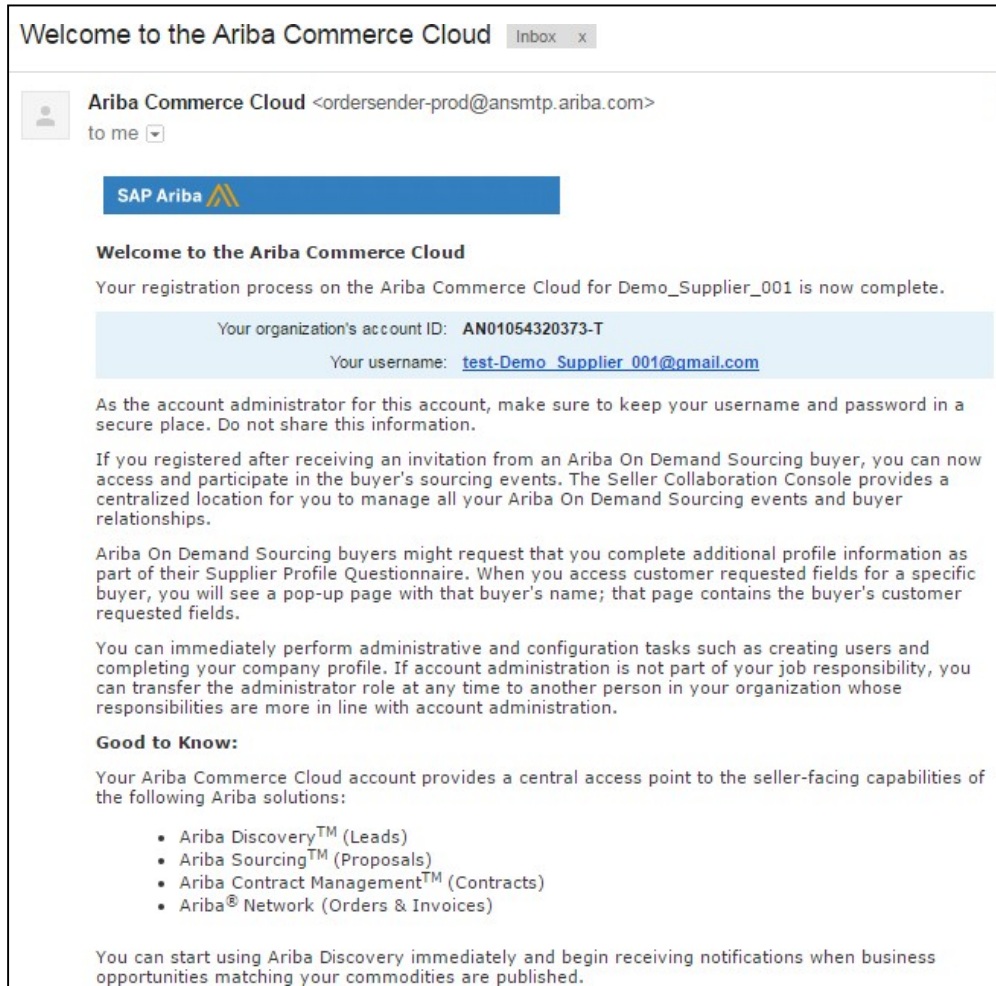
Welcome to the Ariba Commerce Cloud Inbox x

Ariba Commerce Cloud <ordersender-prod@ansmtp.ariba.com>
to me

SAP Ariba

**Welcome to the Ariba Commerce Cloud**

Your registration process on the Ariba Commerce Cloud for Demo_Supplier_001 is now complete.

Your organization's account ID: AN01054320373-T

Your username: test-Demo_Supplier_001@gmail.com

As the account administrator for this account, make sure to keep your username and password in a secure place. Do not share this information.

If you registered after receiving an invitation from an Ariba On Demand Sourcing buyer, you can now access and participate in the buyer's sourcing events. The Seller Collaboration Console provides a centralized location for you to manage all your Ariba On Demand Sourcing events and buyer relationships.

Ariba On Demand Sourcing buyers might request that you complete additional profile information as part of their Supplier Profile Questionnaire. When you access customer requested fields for a specific buyer, you will see a pop-up page with that buyer's name; that page contains the buyer's customer requested fields.

You can immediately perform administrative and configuration tasks such as creating users and completing your company profile. If account administration is not part of your job responsibility, you can transfer the administrator role at any time to another person in your organization whose responsibilities are more in line with account administration.

**Good to Know:**

Your Ariba Commerce Cloud account provides a central access point to the seller-facing capabilities of the following Ariba solutions:

- Ariba Discovery$^{TM}$ (Leads)
- Ariba Sourcing$^{TM}$ (Proposals)
- Ariba Contract Management$^{TM}$ (Contracts)
- Ariba$^{®}$ Network (Orders & Invoices)

You can start using Ariba Discovery immediately and begin receiving notifications when business opportunities matching your commodities are published.